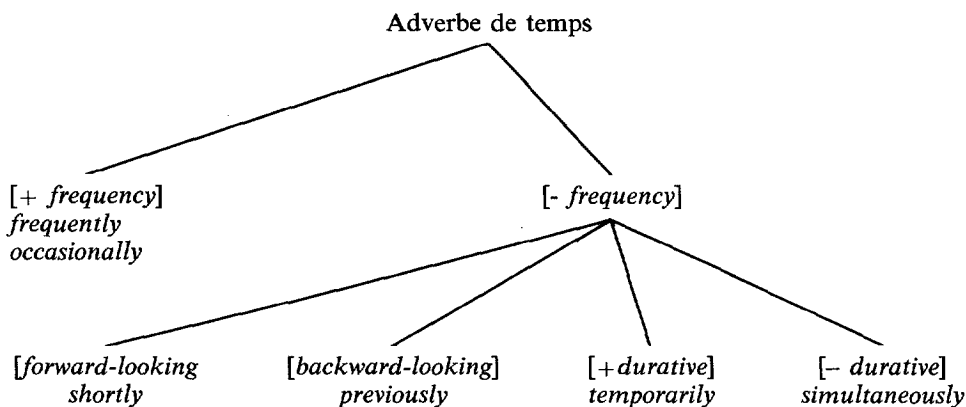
Adverbe de temps

[+ *frequency*]
*frequently*
*occasionally*

[- *frequency*]

[*forward-looking*
*shortly*

[*backward-looking*]
*previously*

[+*durative*]
*temporarily*

[– *durative*]
*simultaneously*